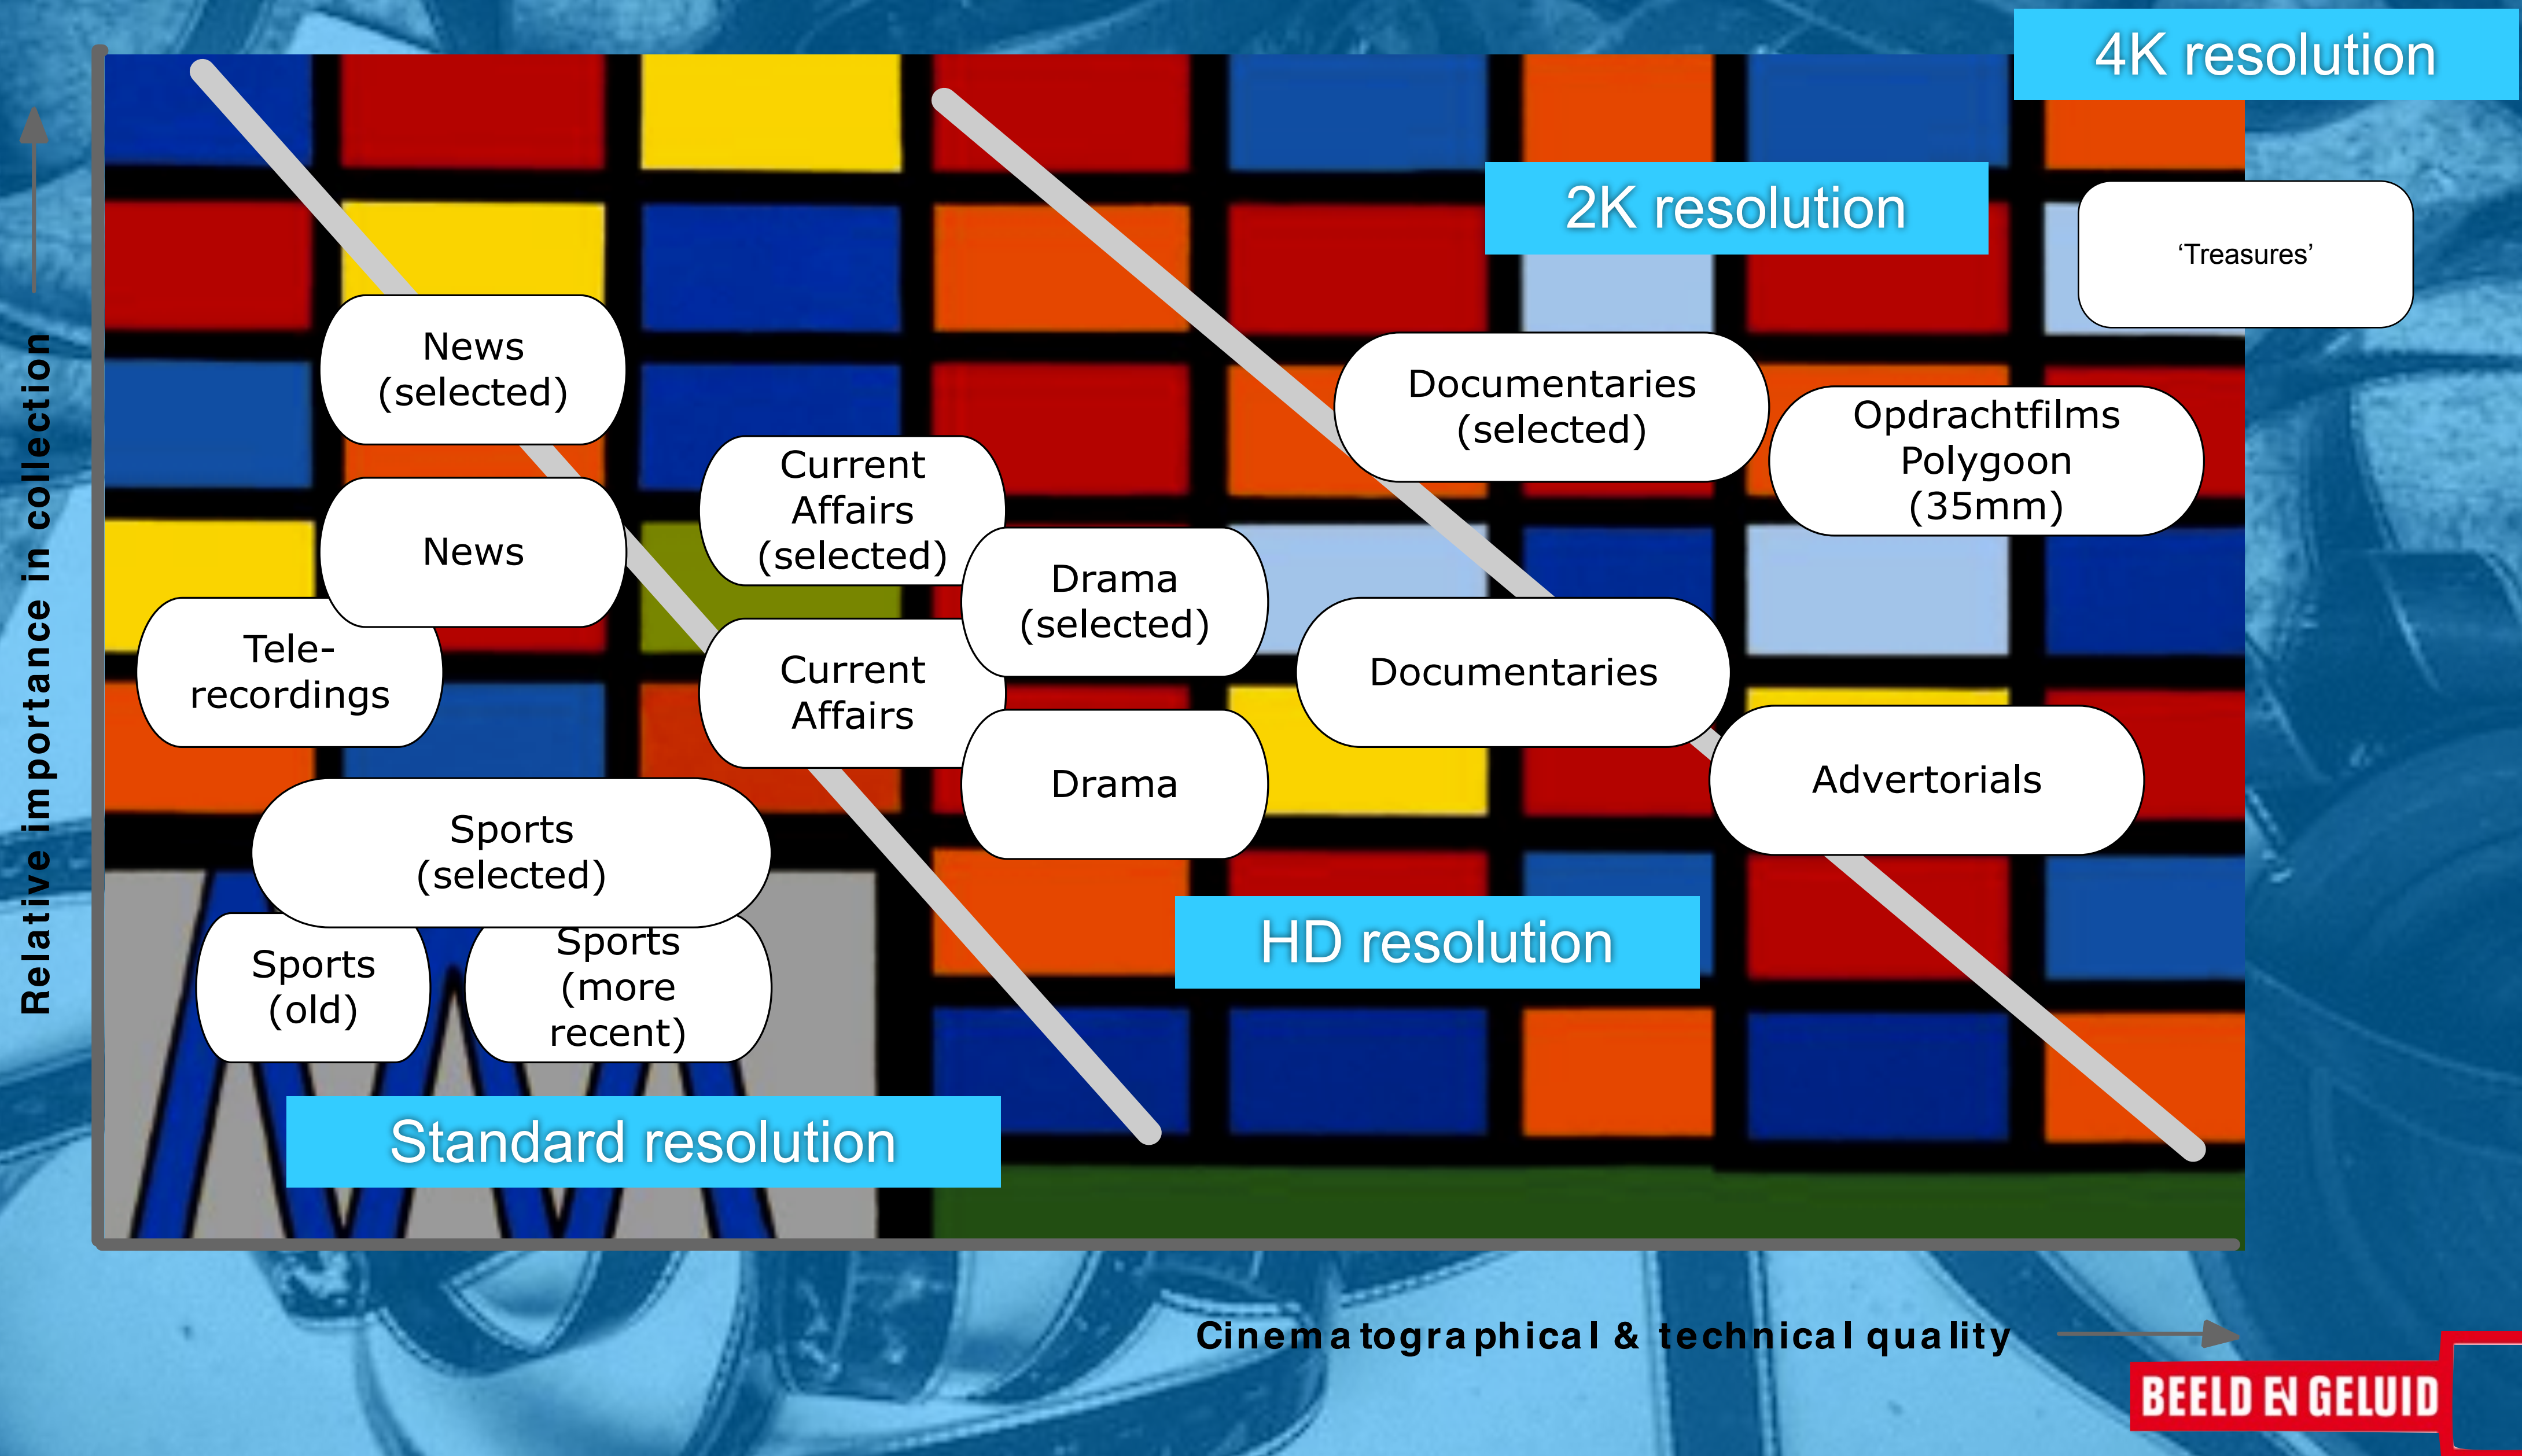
4K resolution

2K resolution

'Treasures'

Relative importance in collection

News (selected)

News

Tele-recordings

Current Affairs (selected)

Current Affairs

Drama (selected)

Drama

Documentaries (selected)

Documentaries

Opdrachtfilms Polygoon (35mm)

Advertorials

Sports (selected)

Sports (old)

Sports (more recent)

HD resolution

Standard resolution

Cinematographical & technical quality

BEELD EN GELUID